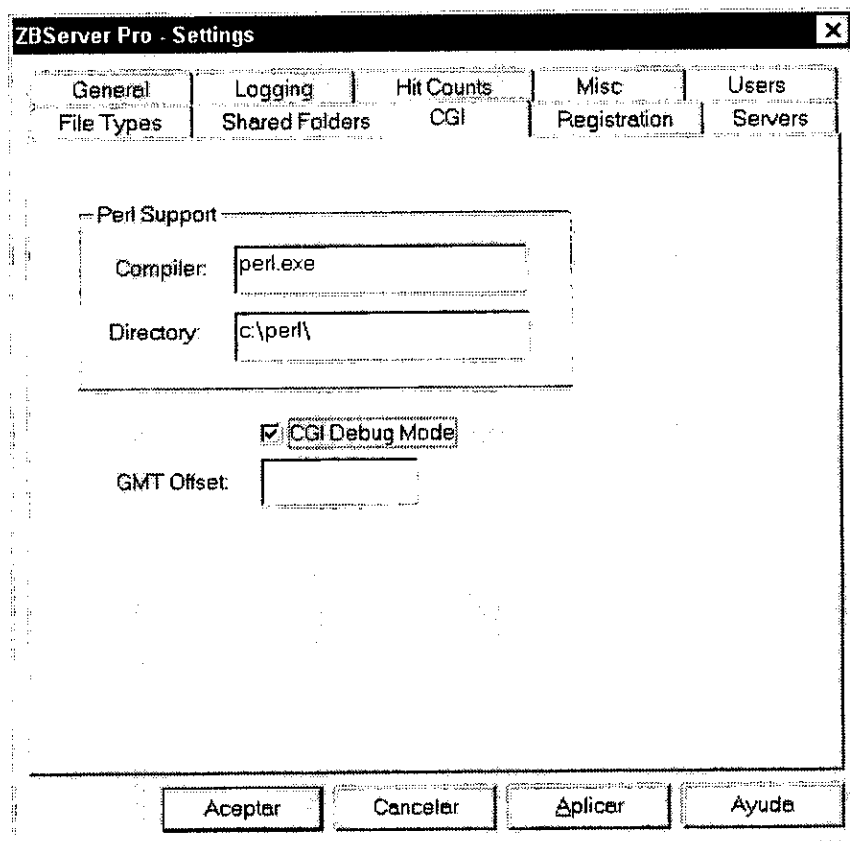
ZBServer Pro - Settings

General
Logging
Hit Counts
Misc
Users
File Types
Shared Folders
CGI
Registration
Servers

Perl Support
Compiler: perl.exe
Directory: c:\perl\

☑ CGI Debug Mode
GMT Offset:

Aceptar
Cancelar
Aplicar
Ayuda